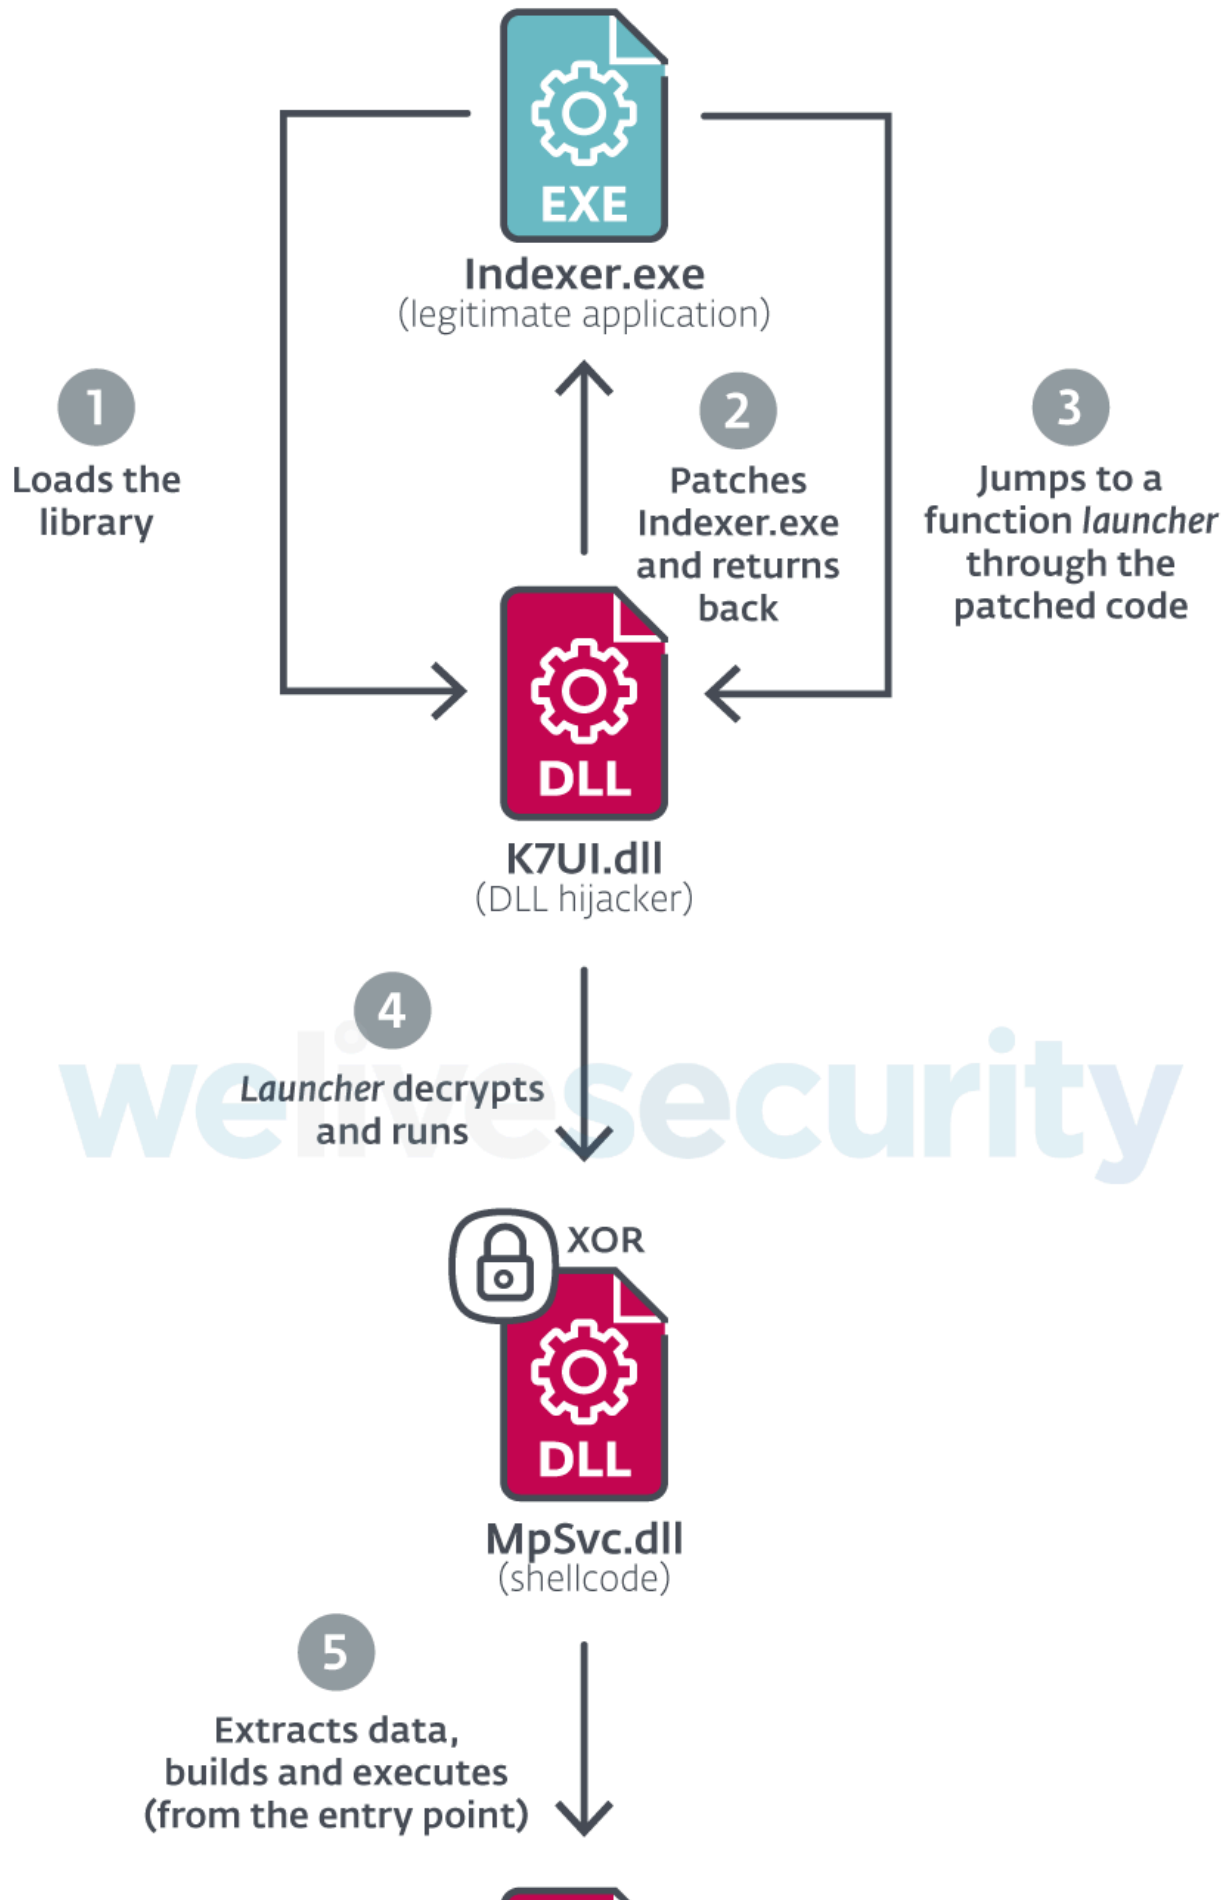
EXE

Indexer.exe
(legitimate application)

1
Loads the library

2
Patches Indexer.exe and returns back

3
Jumps to a function *launcher* through the patched code

DLL

K7UI.dll
(DLL hijacker)

4
*Launcher* decrypts and runs

welivesecurity

XOR

DLL

MpSvc.dll
(shellcode)

5
Extracts data, builds and executes (from the entry point)